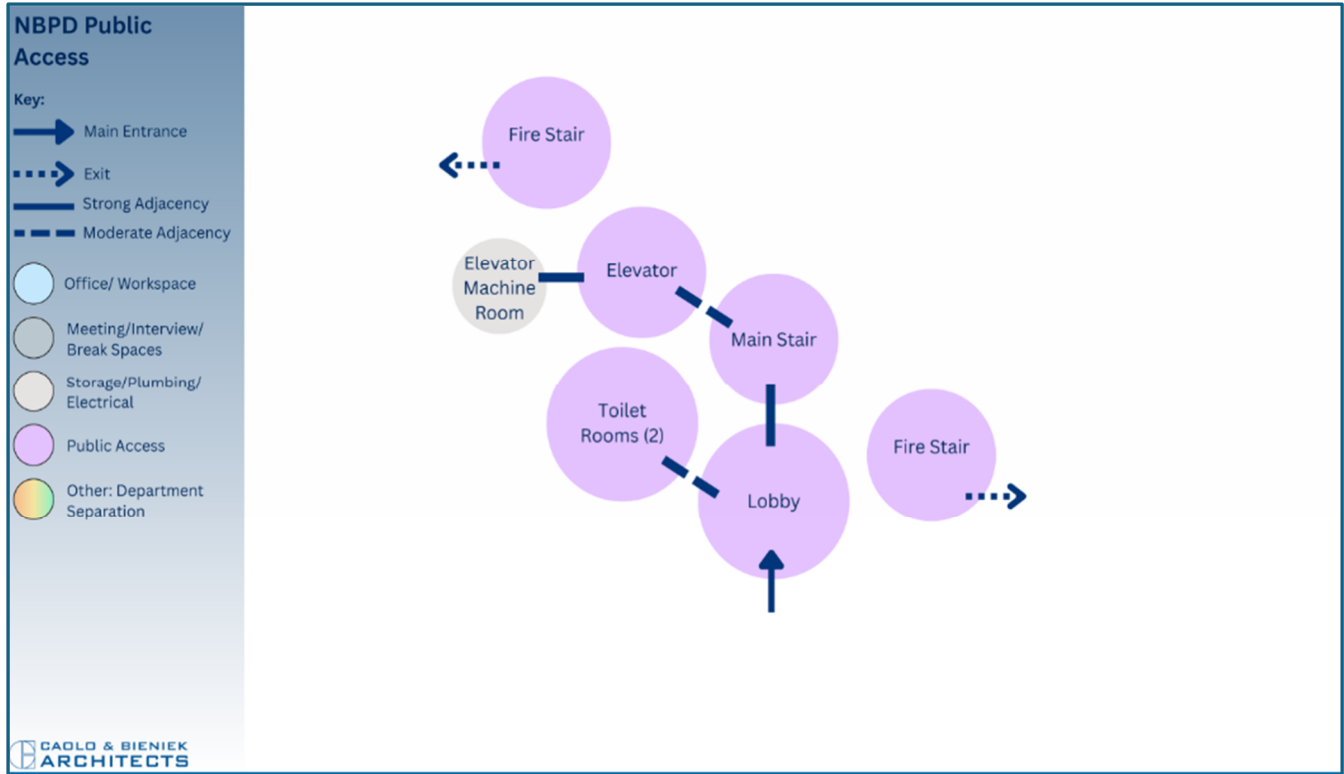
NBPD Public Access

Key:

Main Entrance

Exit

Strong Adjacency

Moderate Adjacency

Office/ Workspace

Meeting/Interview/ Break Spaces

Storage/Plumbing/ Electrical

Public Access

Other: Department Separation

CAOLO & BIENIEK ARCHITECTS

Fire Stair

Elevator Machine Room

Elevator

Main Stair

Toilet Rooms (2)

Fire Stair

Lobby